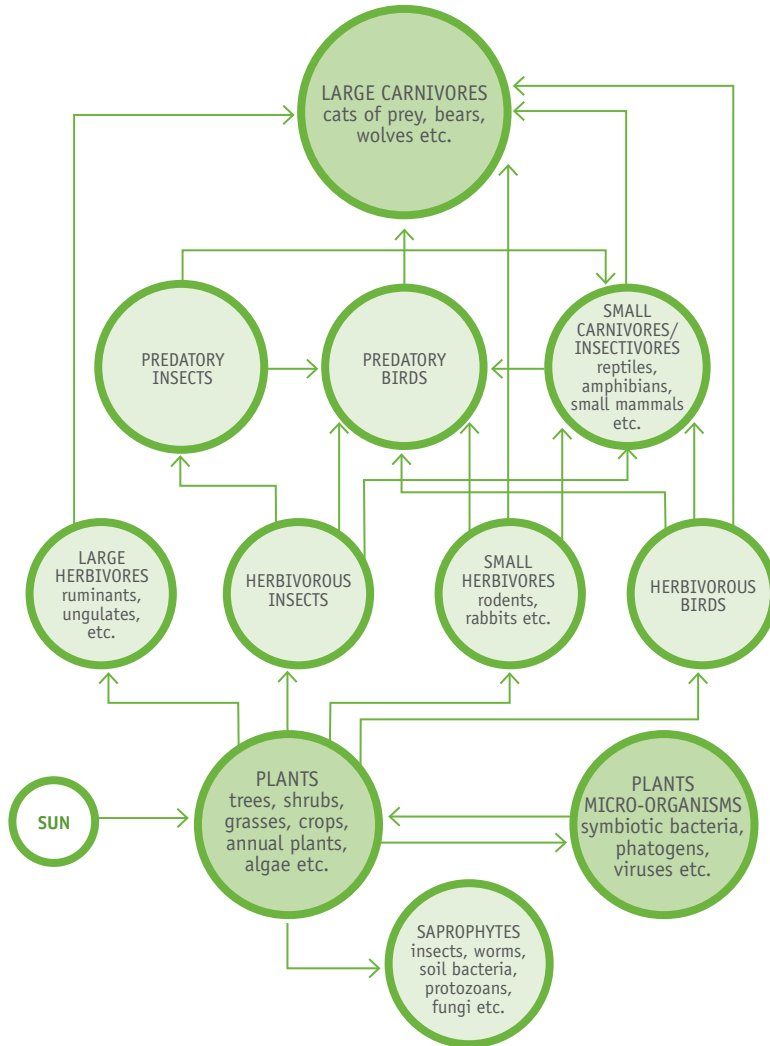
LARGE CARNIVORES
cats of prey, bears, wolves etc.

PREDATORY INSECTS

PREDATORY BIRDS

SMALL CARNIVORES/ INSECTIVORES
reptiles, amphibians, small mammals etc.

LARGE HERBIVORES
ruminants, ungulates, etc.

HERBIVOROUS INSECTS

SMALL HERBIVORES
rodents, rabbits etc.

HERBIVOROUS BIRDS

SUN

PLANTS
trees, shrubs, grasses, crops, annual plants, algae etc.

PLANTS MICRO-ORGANISMS
symbiotic bacteria, phatogens, viruses etc.

SAPROPHYTES
insects, worms, soil bacteria, protozoans, fungi etc.